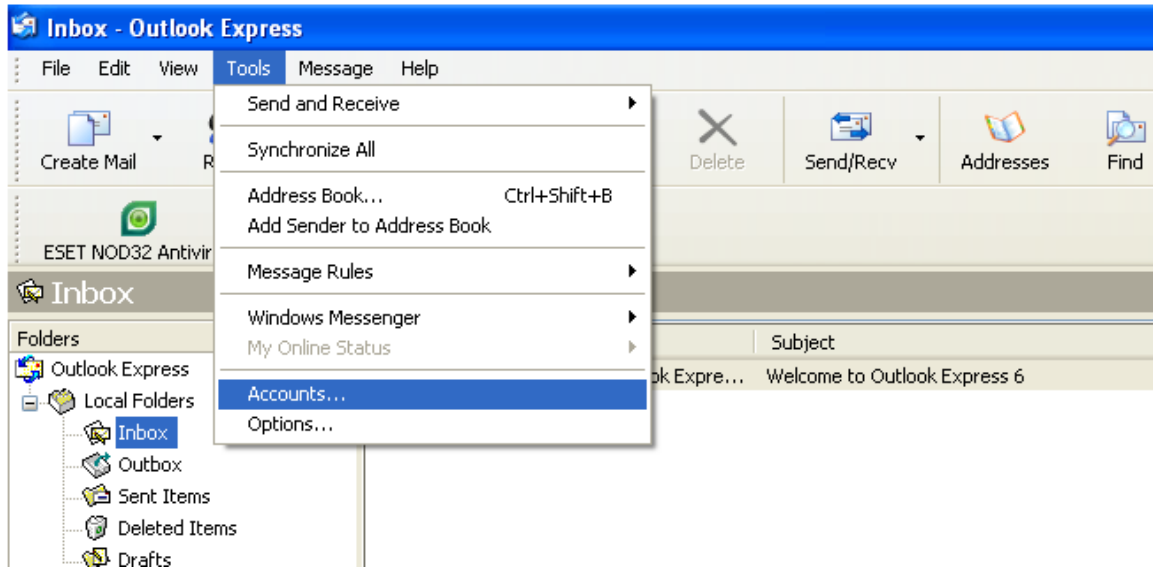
Inbox - Outlook Express

File Edit View Tools Message Help

Create Mail R

Delete Send/Recv Addresses Find

ESET NOD32 Antivir

Send and Receive
Synchronize All
Address Book... Ctrl+Shift+B
Add Sender to Address Book
Message Rules
Windows Messenger
My Online Status
Accounts...
Options...

Inbox

Folders
Outlook Express
Local Folders
Inbox
Outbox
Sent Items
Deleted Items
Drafts

Subject
ok Expre... Welcome to Outlook Express 6